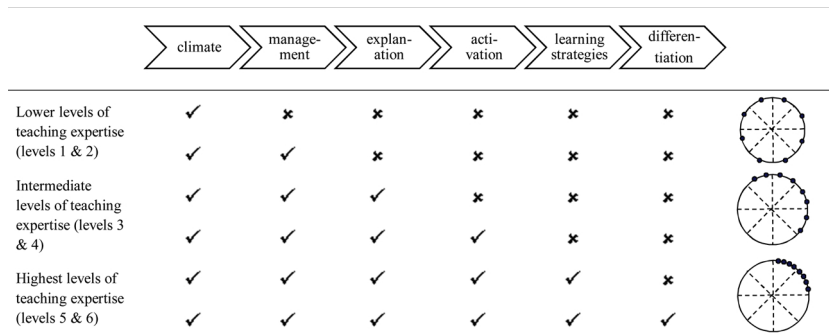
| | climate | management | explanation | activation | learning strategies | differentiation |
|---|---|---|---|---|---|---|
| Lower levels of teaching expertise (levels 1 & 2) | ✓ | ✗ | ✗ | ✗ | ✗ | ✗ |
| | ✓ | ✓ | ✗ | ✗ | ✗ | ✗ |
| Intermediate levels of teaching expertise (levels 3 & 4) | ✓ | ✓ | ✓ | ✗ | ✗ | ✗ |
| | ✓ | ✓ | ✓ | ✓ | ✗ | ✗ |
| Highest levels of teaching expertise (levels 5 & 6) | ✓ | ✓ | ✓ | ✓ | ✓ | ✗ |
| | ✓ | ✓ | ✓ | ✓ | ✓ | ✓ |